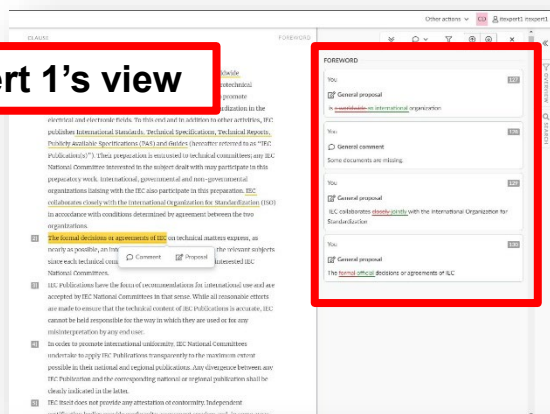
ert 1's view

Other actions
Expert1 expert1

CLAUSE
FOREWORD

Guide
technical
promote
ilization in the electrical and electronic fields. To this end and in addition to other activities, IEC publishes International Standards, Technical Specifications, Technical Reports, Publicly Available Specifications (PAS) and Guides (hereafter referred to as "IEC Publication(s)"). Their preparation is entrusted to technical committees; any IEC National Committee interested in the subject dealt with may participate in this preparatory work. International, governmental and non-governmental organizations liaising with the IEC also participate in this preparation. IEC collaborates closely with the International Organization for Standardization (ISO) in accordance with conditions determined by agreement between the two organizations.

2) The formal decisions or agreements of IEC on technical matters express, as nearly as possible, an int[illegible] the relevant subjects since each technical com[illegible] interested IEC National Committees.

Comment
Proposal

3) IEC Publications have the form of recommendations for international use and are accepted by IEC National Committees in that sense. While all reasonable efforts are made to ensure that the technical content of IEC Publications is accurate, IEC cannot be held responsible for the way in which they are used or for any misinterpretation by any end user.

4) In order to promote international uniformity, IEC National Committees undertake to apply IEC Publications transparently to the maximum extent possible in their national and regional publications. Any divergence between any IEC Publication and the corresponding national or regional publication shall be clearly indicated in the latter.

5) IEC itself does not provide any attestation of conformity. Independent

FOREWORD

You
General proposal
is a worldwide an international organization

You
General comment
Some documents are missing.

You
General proposal
IEC collaborates closely jointly with the International Organization for Standardization

You
General proposal
The formal official decisions or agreements of IEC